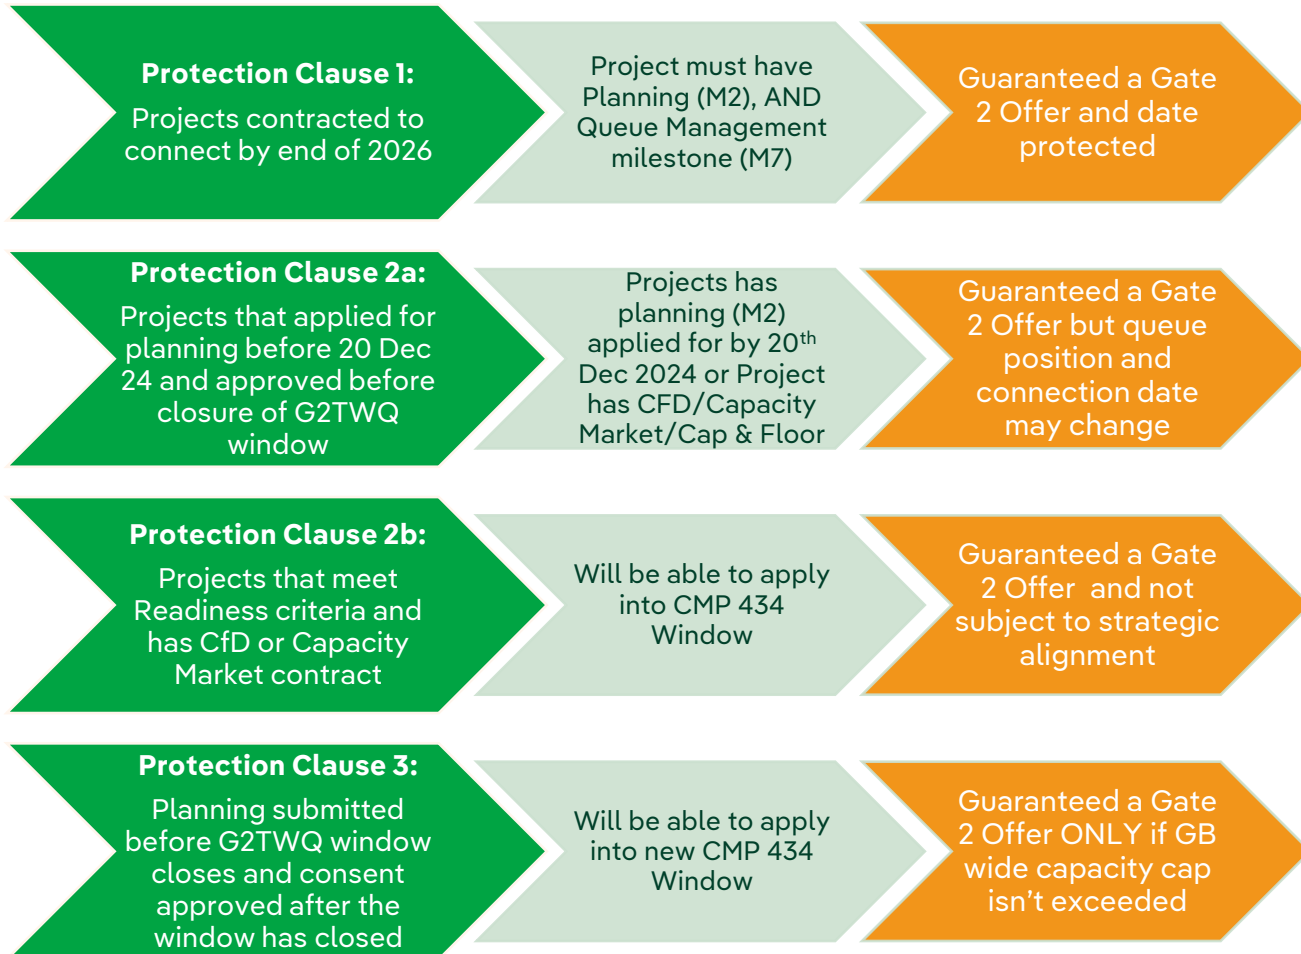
Protection Clause 1:
Projects contracted to connect by end of 2026

Project must have Planning (M2), AND Queue Management milestone (M7)

Guaranteed a Gate 2 Offer and date protected

Protection Clause 2a:
Projects that applied for planning before 20 Dec 24 and approved before closure of G2TWQ window

Projects has planning (M2) applied for by 20$^{th}$ Dec 2024 or Project has CFD/Capacity Market/Cap & Floor

Guaranteed a Gate 2 Offer but queue position and connection date may change

Protection Clause 2b:
Projects that meet Readiness criteria and has CfD or Capacity Market contract

Will be able to apply into CMP 434 Window

Guaranteed a Gate 2 Offer and not subject to strategic alignment

Protection Clause 3:
Planning submitted before G2TWQ window closes and consent approved after the window has closed

Will be able to apply into new CMP 434 Window

Guaranteed a Gate 2 Offer ONLY if GB wide capacity cap isn't exceeded